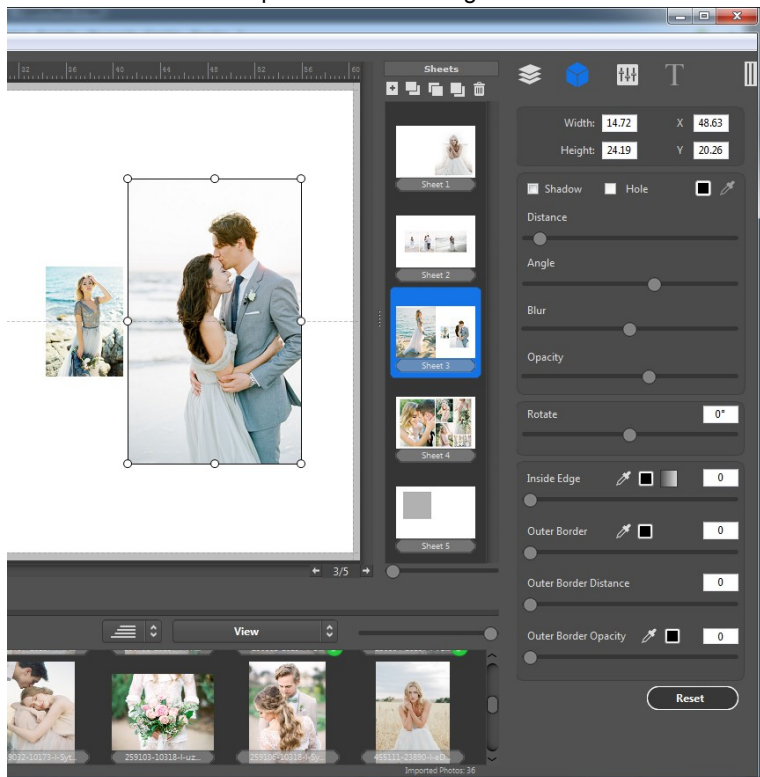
32 36 40 44 48 52 56 60

Sheets

Sheet 1

Sheet 2

Sheet 3

Sheet 4

Sheet 5

3/5

T

Width: 14.72 X 48.63

Height: 24.19 Y 20.26

Shadow Hole

Distance

Angle

Blur

Opacity

Rotate 0°

Inside Edge 0

Outer Border 0

Outer Border Distance 0

Outer Border Opacity 0

Reset

View

9032-10173-I-Syt...

259103-10318-I-uz...

259104-10318-I-Sy...

455111-23890-I-eD...

Imported Photos: 36